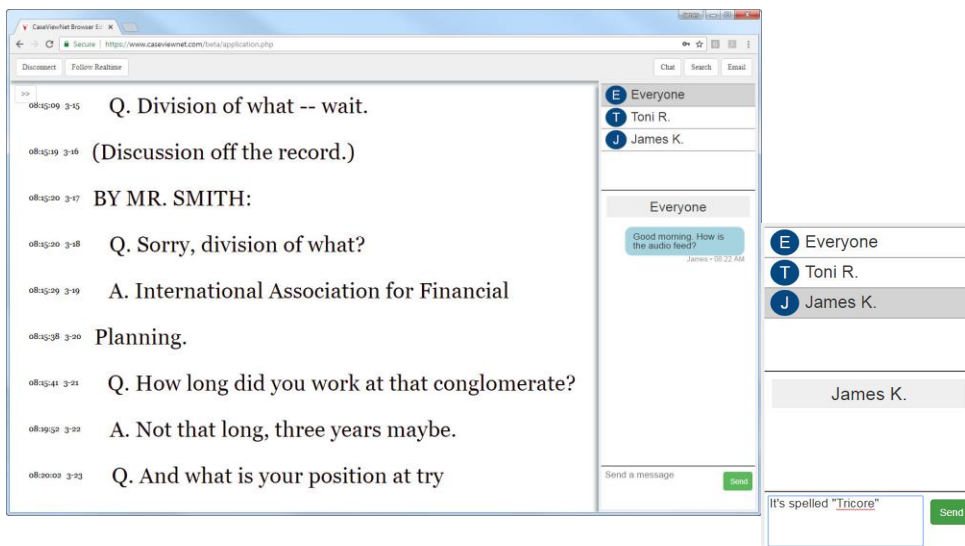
CaseViewNet Browser Ed ×

Secure | https://www.caseviewnet.com/beta/application.php

Disconnect Follow Realtime

Chat Search Email

>>

08:15:09 3-15 Q. Division of what -- wait.

08:15:19 3-16 (Discussion off the record.)

08:15:20 3-17 BY MR. SMITH:

08:15:20 3-18 Q. Sorry, division of what?

08:15:29 3-19 A. International Association for Financial

08:15:38 3-20 Planning.

08:15:41 3-21 Q. How long did you work at that conglomerate?

08:19:52 3-22 A. Not that long, three years maybe.

08:20:02 3-23 Q. And what is your position at try

E Everyone
T Toni R.
J James K.

Everyone

Good morning. How is the audio feed?
James • 08:22 AM

Send a message
Send

E Everyone
T Toni R.
J James K.

James K.

It's spelled "Tricore"
Send